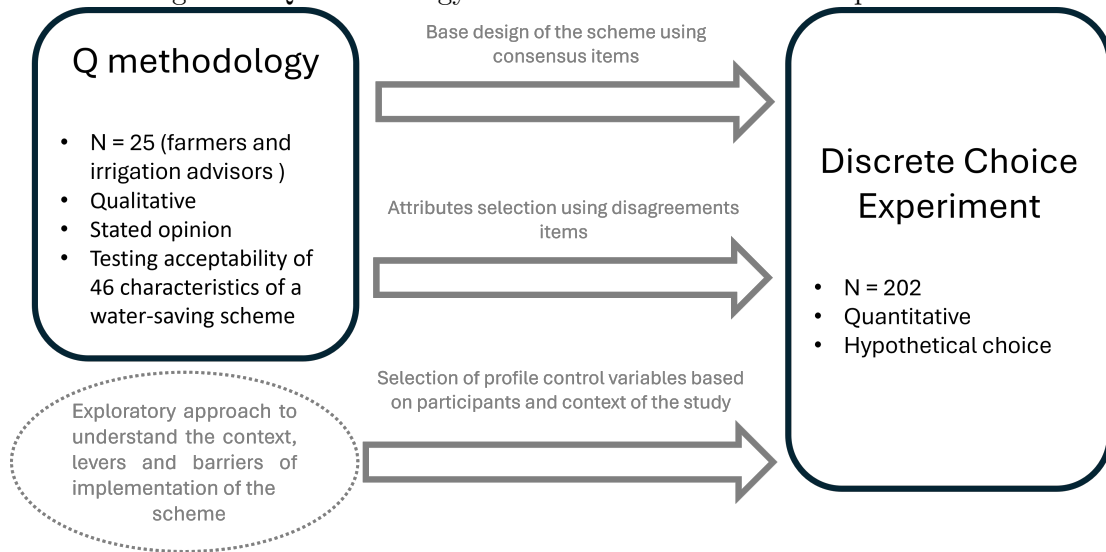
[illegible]

Q methodology

- N = 25 (farmers and irrigation advisors )
- Qualitative
- Stated opinion
- Testing acceptability of 46 characteristics of a water-saving scheme

Exploratory approach to understand the context, levers and barriers of implementation of the scheme

Base design of the scheme using consensus items

Attributes selection using disagreements items

Selection of profile control variables based on participants and context of the study

Discrete Choice Experiment

- N = 202
- Quantitative
- Hypothetical choice